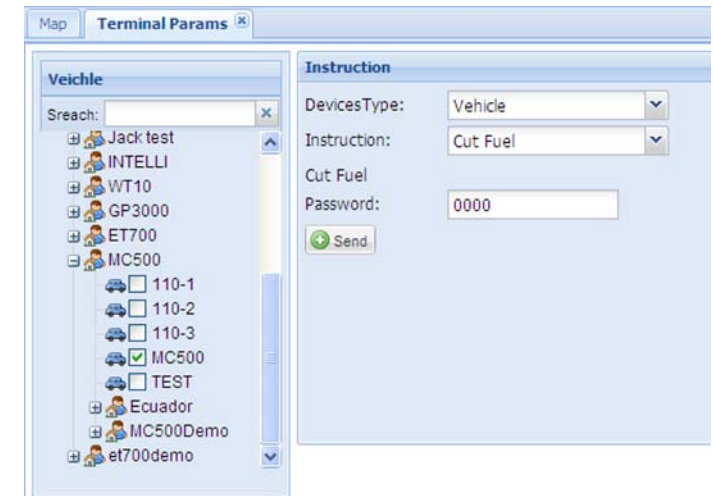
Map
Terminal Params

Veichle

Sreach:

Jack test
INTELLI
WT10
GP3000
ET700
MC500
110-1
110-2
110-3
MC500
TEST
Ecuador
MC500Demo
et700demo

Instruction

DevicesType: Vehicle
Instruction: Cut Fuel
Cut Fuel
Password: 0000
Send